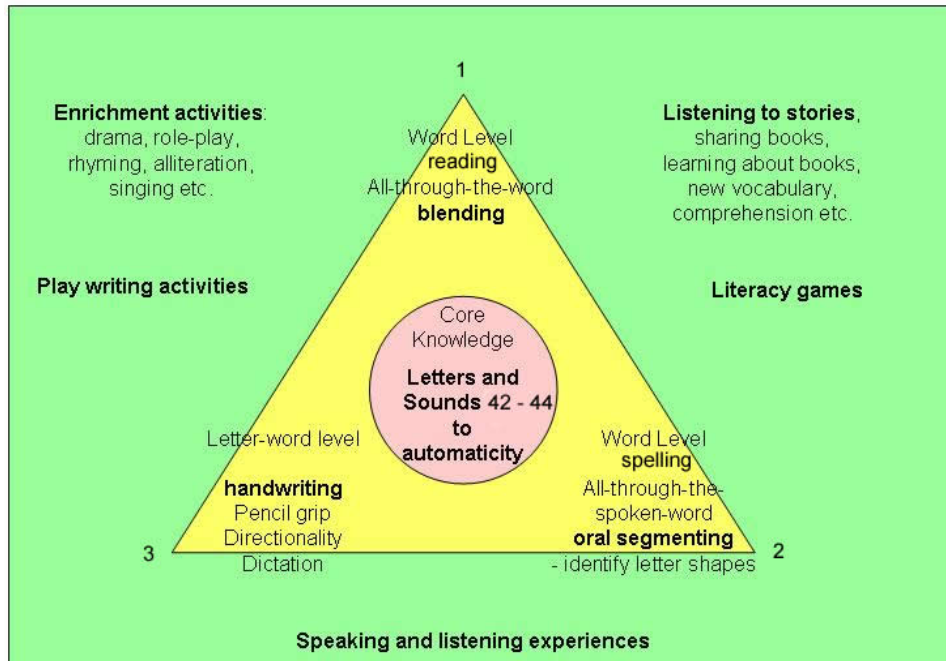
1

Enrichment activities:
drama, role-play,
rhyming, alliteration,
singing etc.

Word Level
reading
All-through-the-word
blending

Listening to stories,
sharing books,
learning about books,
new vocabulary,
comprehension etc.

Play writing activities

Literacy games

Core
Knowledge

Letters and
Sounds 42 - 44
to
automaticity

Letter-word level

handwriting
Pencil grip
Directionality
Dictation

Word Level
spelling
All-through-the-spoken-word
oral segmenting
- identify letter shapes

3

2

Speaking and listening experiences